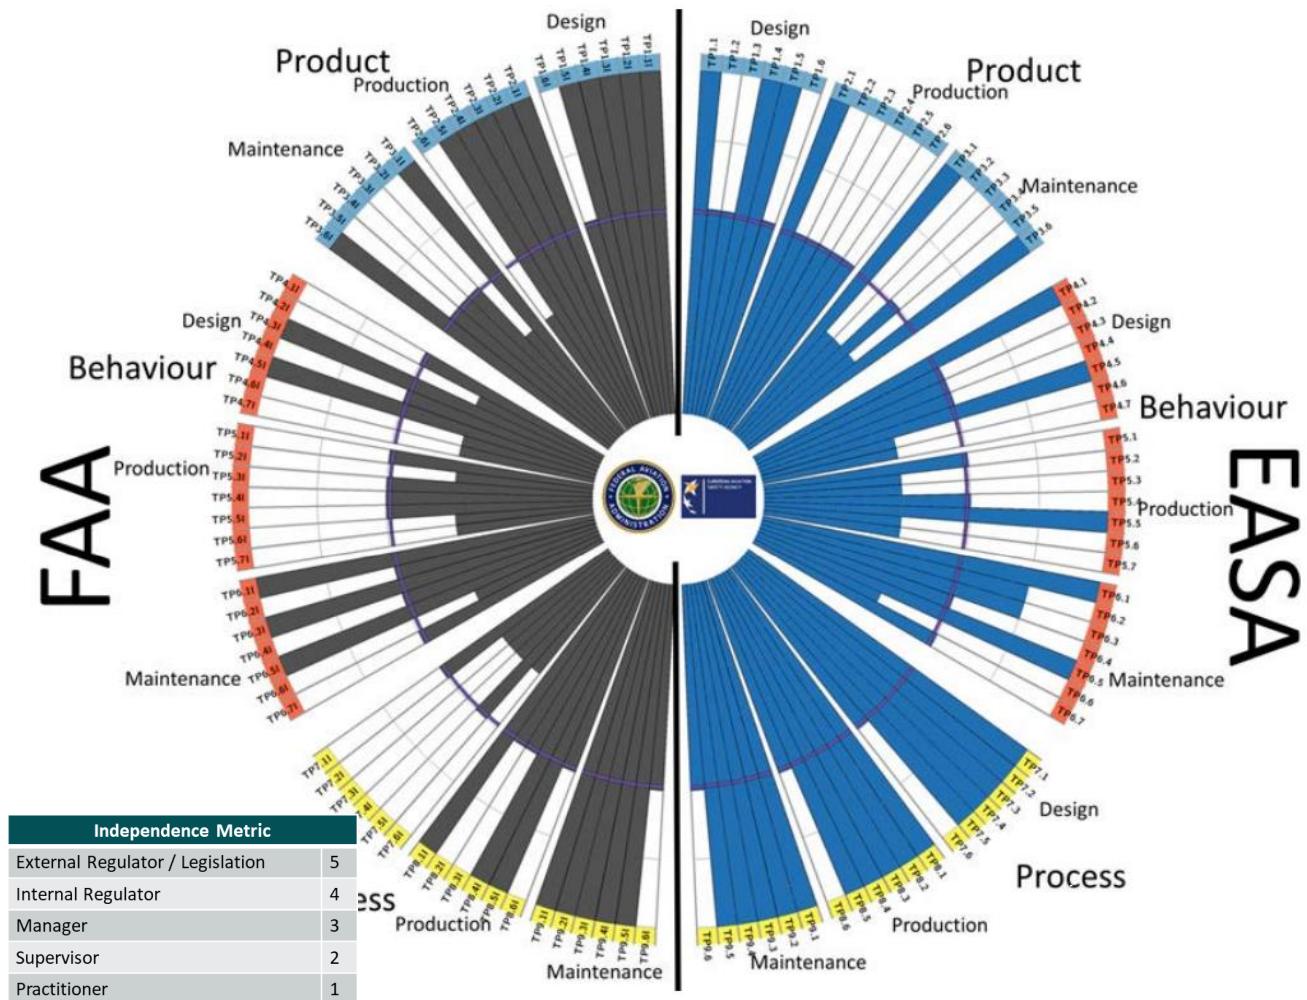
Product
Design
Production
Maintenance
TP1.1I TP1.2I TP1.3I TP1.4I TP1.5I TP1.6I
TP2.1I TP2.2I TP2.3I TP2.4I TP2.5I TP2.6I
TP3.1I TP3.2I TP3.3I TP3.4I TP3.5I TP3.6I

Design
Product
Production
Maintenance
TP1.1 TP1.2 TP1.3 TP1.4 TP1.5 TP1.6
TP2.1 TP2.2 TP2.3 TP2.4 TP2.5 TP2.6
TP3.1 TP3.2 TP3.3 TP3.4 TP3.5 TP3.6

Design
Behaviour
TP4.1I TP4.2I TP4.3I TP4.4I TP4.5I TP4.6I TP4.7I
Production
TP5.1I TP5.2I TP5.3I TP5.4I TP5.5I TP5.6I TP5.7I
Maintenance
TP6.1I TP6.2I TP6.3I TP6.4I TP6.5I TP6.6I TP6.7I

TP4.1 TP4.2 TP4.3 Design TP4.4 TP4.5 TP4.6 TP4.7
Behaviour
TP5.1 TP5.2 TP5.3 TP5.4 Production TP5.5 TP5.6 TP5.7
TP6.1 TP6.2 TP6.3 TP6.4 TP6.5 Maintenance TP6.6 TP6.7

FAA
EASA

TP7.1I TP7.2I TP7.3I TP7.4I TP7.5I TP7.6I
TP8.1I TP8.2I TP8.3I TP8.4I TP8.5I TP8.6I
TP9.1I TP9.2I TP9.3I TP9.4I TP9.5I TP9.6I
ess
Production
Maintenance

TP7.1 TP7.2 TP7.3 TP7.4 TP7.5 TP7.6
Design
Process
TP8.1 TP8.2 TP8.3 TP8.4 TP8.5 TP8.6
Production
TP9.1 TP9.2 TP9.3 TP9.4 TP9.5 TP9.6
Maintenance

| Independence Metric | |
|---|---|
| External Regulator / Legislation | 5 |
| Internal Regulator | 4 |
| Manager | 3 |
| Supervisor | 2 |
| Practitioner | 1 |